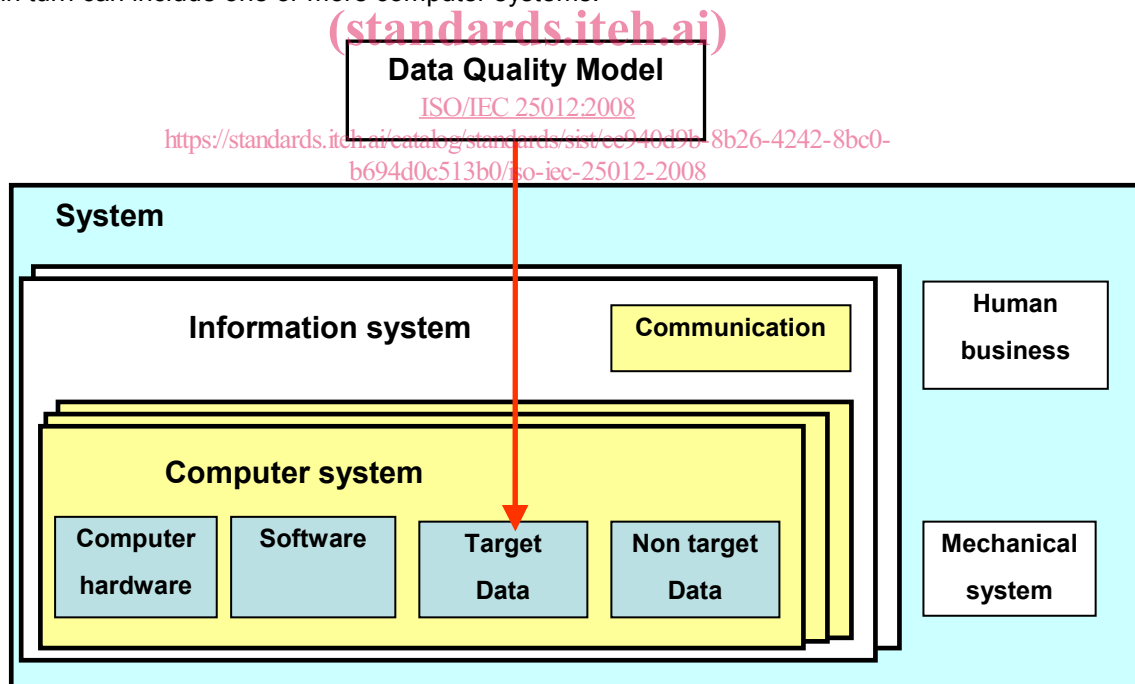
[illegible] can include one or more computer systems.

(standards.iteh.ai)

Data Quality Model

ISO/IEC 25012:2008

https://standards.iteh.ai/catalog/standards/sist/ee940d9b-8b26-4242-8bc0-b694d0c513b0/iso-iec-25012-2008

System

Information system

Communication

Human business

Computer system

Computer hardware

Software

Target Data

Non target Data

Mechanical system